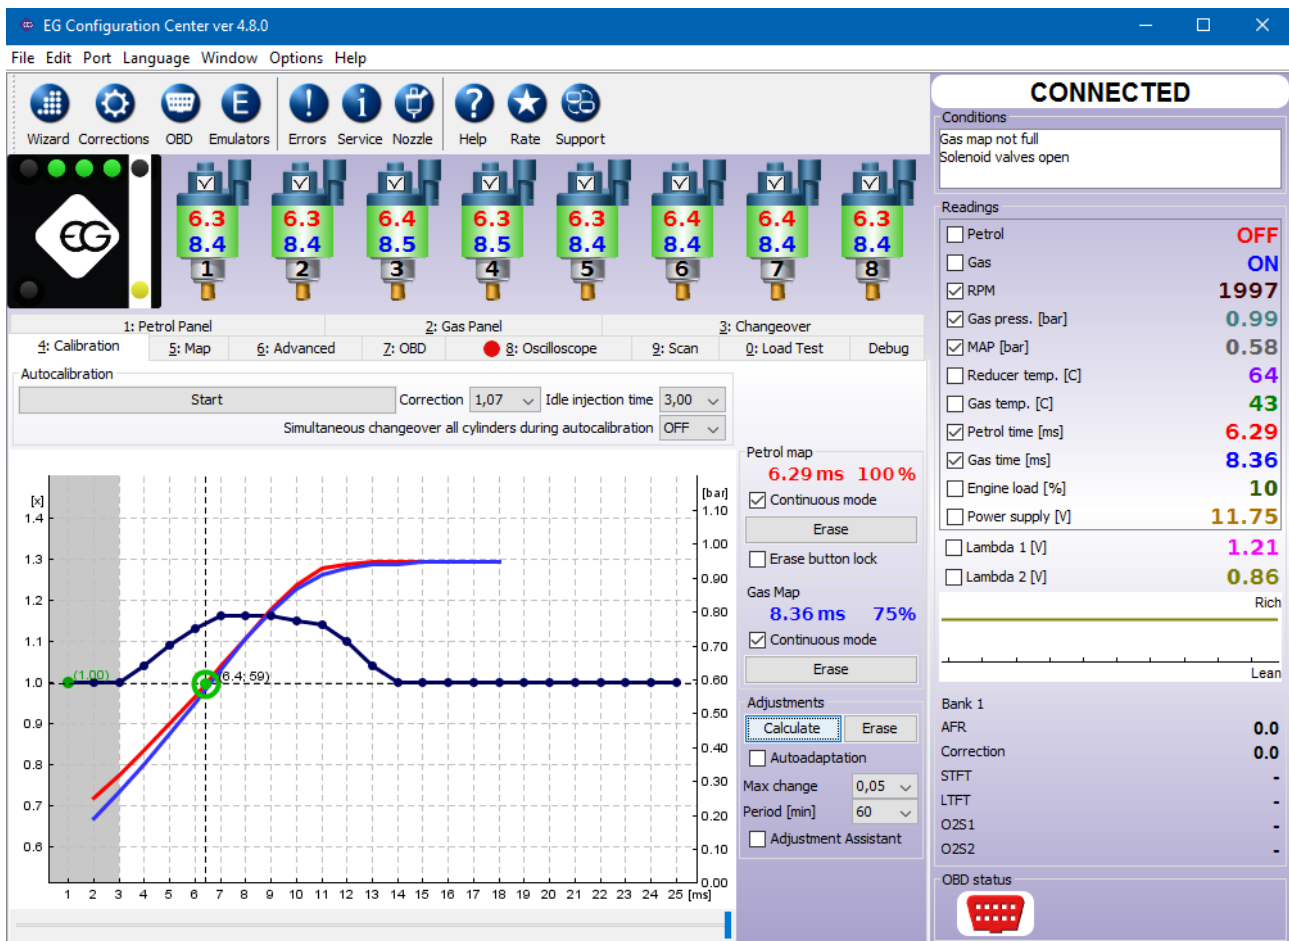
EG Configuration Center ver 4.8.0

File Edit Port Language Window Options Help

Wizard Corrections OBD Emulators Errors Service Nozzle Help Rate Support

6.3 8.4 1
6.3 8.4 2
6.4 8.5 3
6.3 8.5 4
6.3 8.4 5
6.4 8.4 6
6.4 8.4 7
6.3 8.4 8

1: Petrol Panel 2: Gas Panel 3: Changeover
4: Calibration 5: Map 6: Advanced 7: OBD 8: Oscilloscope 9: Scan 0: Load Test Debug

Autocalibration
Start Correction 1,07 Idle injection time 3,00
Simultaneous changeover all cylinders during autocalibration OFF

[x]
1.4 1.3 1.2 1.1 1.0 0.9 0.8 0.7 0.6
[bar]
1.10 1.00 0.90 0.80 0.70 0.60 0.50 0.40 0.30 0.20 0.10 0.00
(1.00) (6.4; 59)
1 2 3 4 5 6 7 8 9 10 11 12 13 14 15 16 17 18 19 20 21 22 23 24 25 [ms]

Petrol map
6.29 ms 100 %
Continuous mode
Erase
Erase button lock
Gas Map
8.36 ms 75%
Continuous mode
Erase
Adjustments
Calculate Erase
Autoadaptation
Max change 0,05
Period [min] 60
Adjustment Assistant

CONNECTED
Conditions
Gas map not full
Solenoid valves open
Readings
Petrol OFF
Gas ON
RPM 1997
Gas press. [bar] 0.99
MAP [bar] 0.58
Reducer temp. [C] 64
Gas temp. [C] 43
Petrol time [ms] 6.29
Gas time [ms] 8.36
Engine load [%] 10
Power supply [V] 11.75
Lambda 1 [V] 1.21
Lambda 2 [V] 0.86
Rich
Lean
Bank 1
AFR 0.0
Correction 0.0
STFT -
LTFT -
O2S1 -
O2S2 -
OBD status